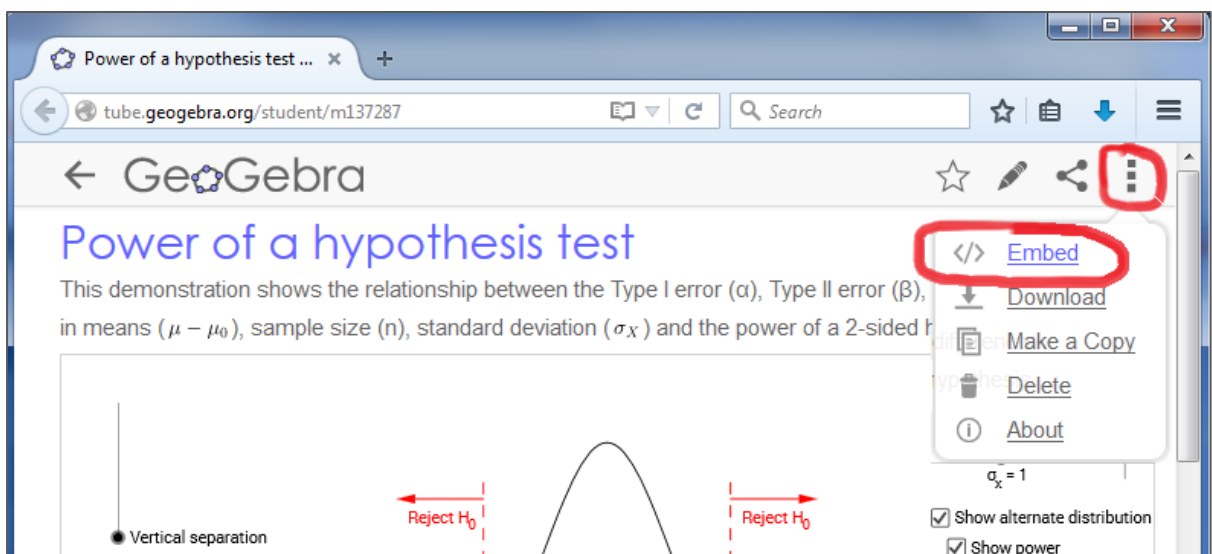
Power of a hypothesis test ... ×

tube.geogebra.org/student/m137287

Search

← GeoGebra

Power of a hypothesis test

This demonstration shows the relationship between the Type I error (α), Type II error (β), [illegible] in means ($\mu - \mu_0$), sample size (n), standard deviation ($\sigma_X$) and the power of a 2-sided h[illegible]

Embed

Download

Make a Copy

Delete

About

$\sigma_x = 1$

Vertical separation

Reject $H_0$

Reject $H_0$

Show alternate distribution

Show power